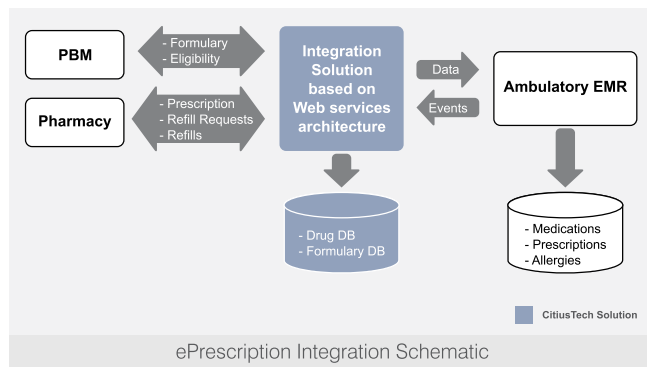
PBM

- Formulary
- Eligibility

Pharmacy

- Prescription
- Refill Requests
- Refills

Integration Solution based on Web services architecture

Data

Events

Ambulatory EMR

- Drug DB
- Formulary DB

- Medications
- Prescriptions
- Allergies

CitiusTech Solution

ePrescription Integration Schematic